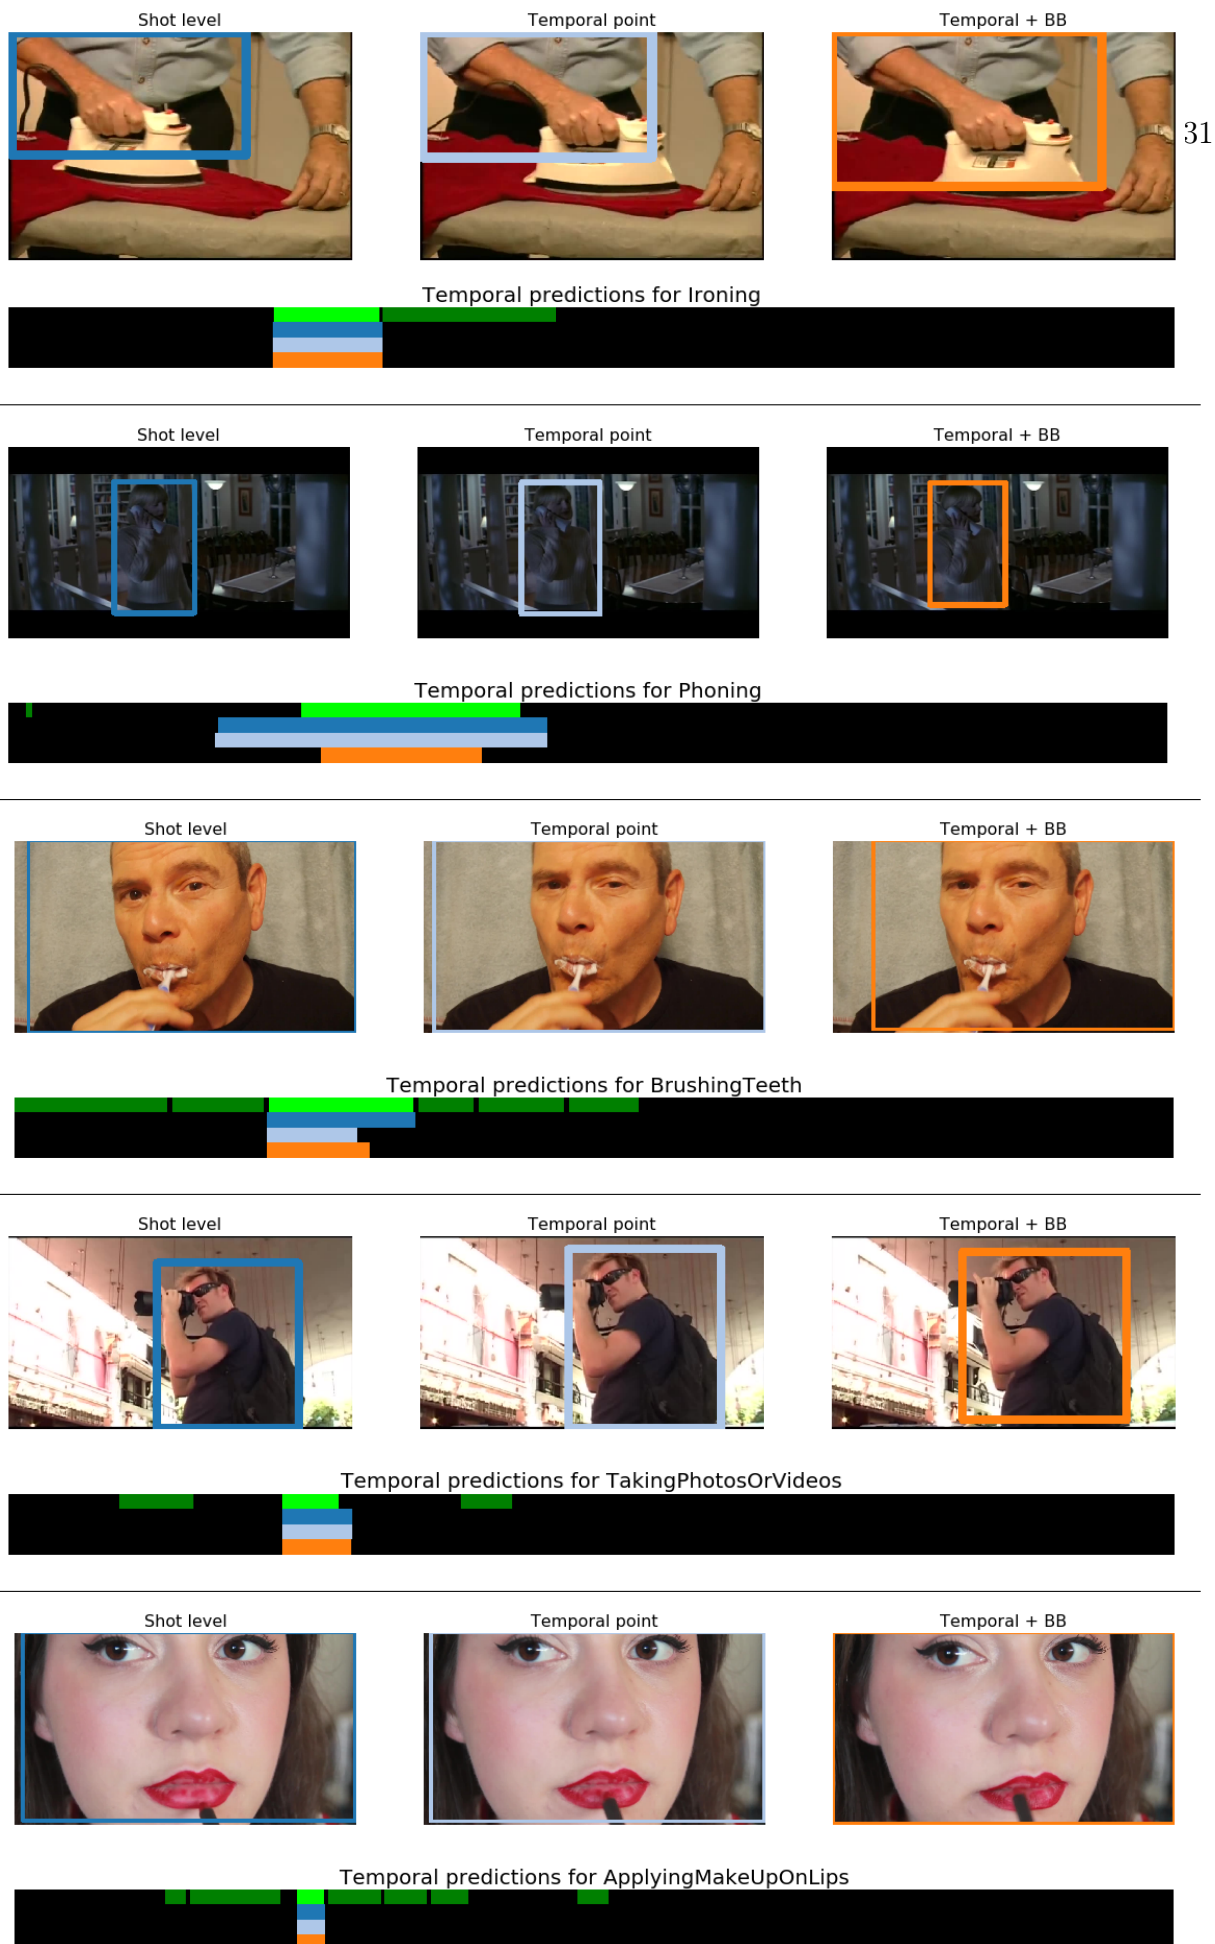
31

Shot level

Temporal point

Temporal + BB

Temporal predictions for Ironing

Shot level

Temporal point

Temporal + BB

Temporal predictions for Phoning

Shot level

Temporal point

Temporal + BB

Temporal predictions for BrushingTeeth

Shot level

Temporal point

Temporal + BB

Temporal predictions for TakingPhotosOrVideos

Shot level

Temporal point

Temporal + BB

Temporal predictions for ApplyingMakeUpOnLips